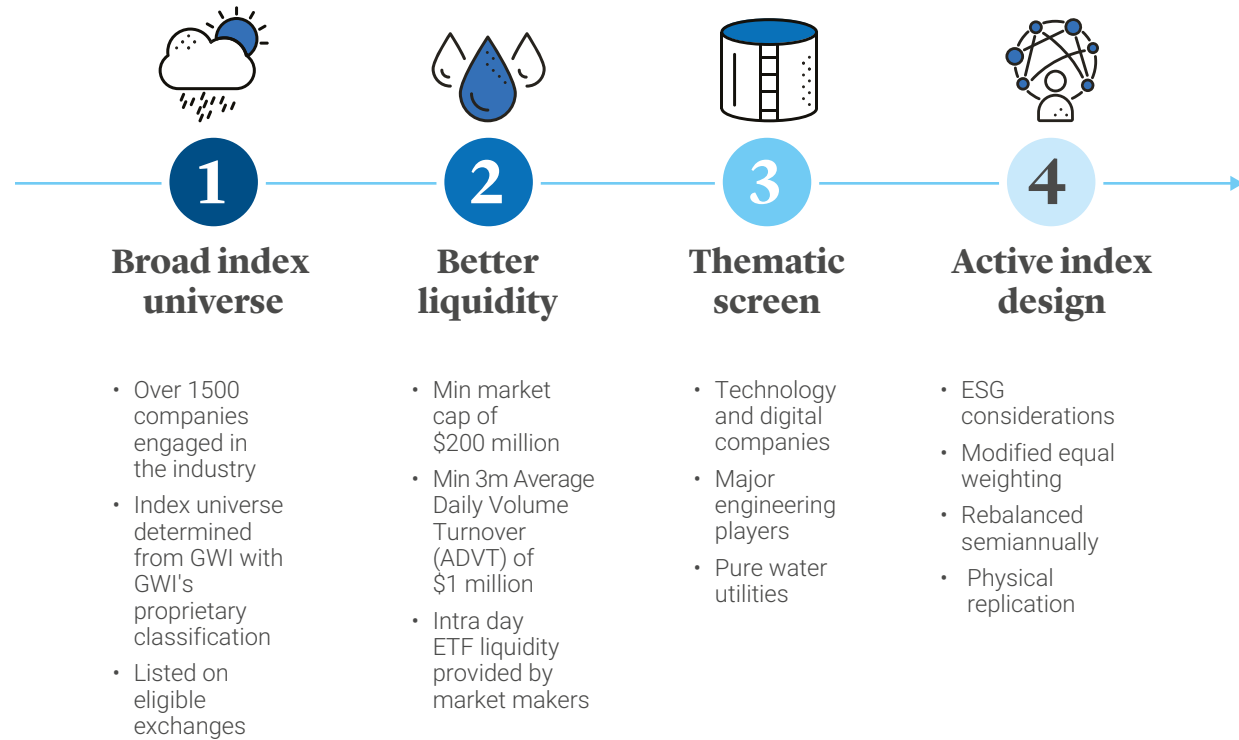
1

Broad index universe

- Over 1500 companies engaged in the industry
- Index universe determined from GWI with GWI's proprietary classification
- Listed on eligible exchanges

2

Better liquidity

- Min market cap of $200 million
- Min 3m Average Daily Volume Turnover (ADVT) of $1 million
- Intra day ETF liquidity provided by market makers

3

Thematic screen

- Technology and digital companies
- Major engineering players
- Pure water utilities

4

Active index design

- ESG considerations
- Modified equal weighting
- Rebalanced semiannually
- Physical replication